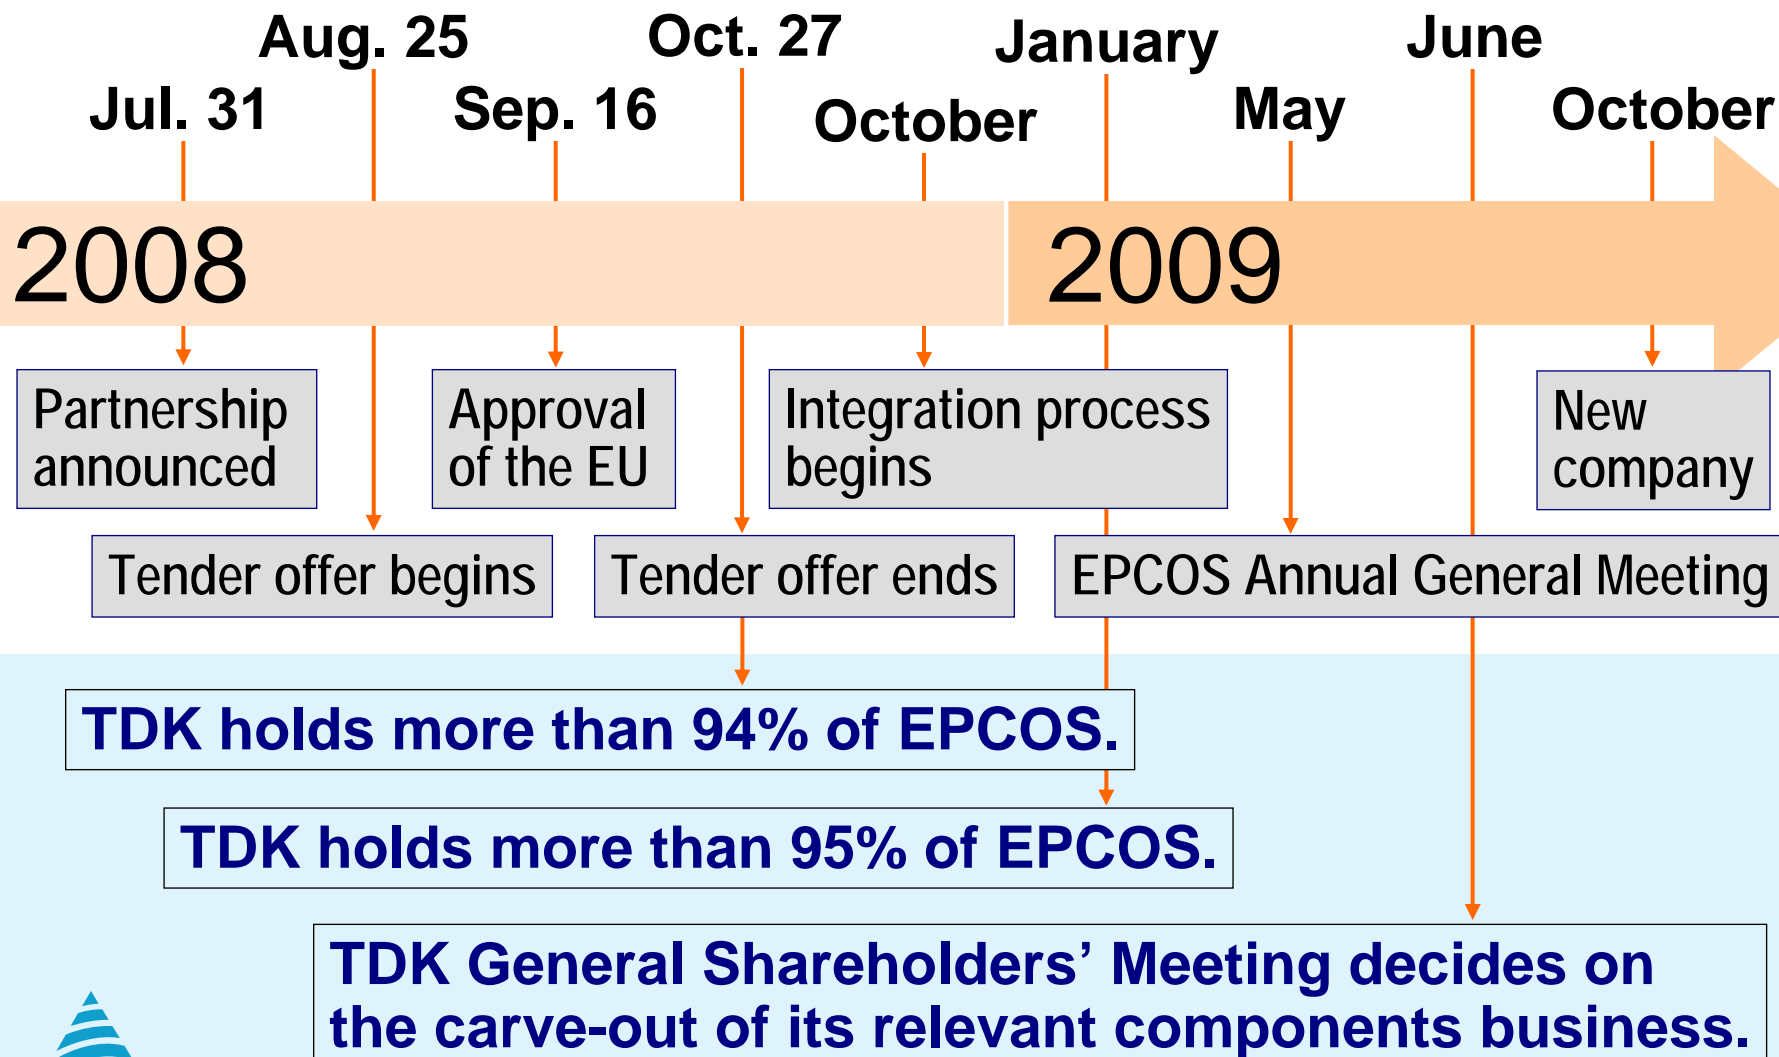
Aug. 25
Oct. 27
January
June
Jul. 31
Sep. 16
October
May
October

2008
2009

Partnership announced
Approval of the EU
Integration process begins
New company

Tender offer begins
Tender offer ends
EPCOS Annual General Meeting

TDK holds more than 94% of EPCOS.

TDK holds more than 95% of EPCOS.

TDK General Shareholders' Meeting decides on the carve-out of its relevant components business.